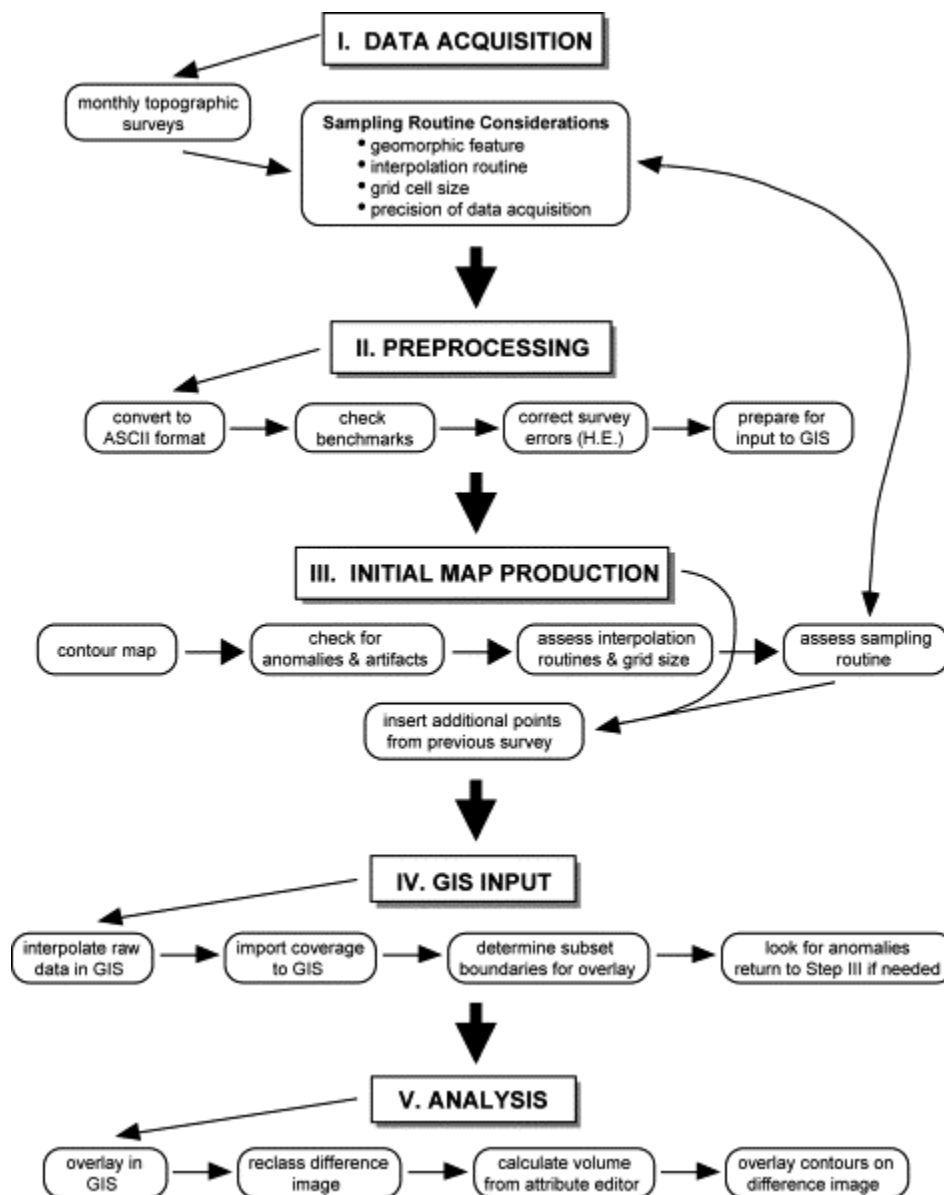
I. DATA ACQUISITION

monthly topographic surveys

Sampling Routine Considerations
• geomorphic feature
• interpolation routine
• grid cell size
• precision of data acquisition

II. PREPROCESSING

convert to ASCII format

check benchmarks

correct survey errors (H.E.)

prepare for input to GIS

III. INITIAL MAP PRODUCTION

contour map

check for anomalies & artifacts

assess interpolation routines & grid size

assess sampling routine

insert additional points from previous survey

IV. GIS INPUT

interpolate raw data in GIS

import coverage to GIS

determine subset boundaries for overlay

look for anomalies return to Step III if needed

V. ANALYSIS

overlay in GIS

reclass difference image

calculate volume from attribute editor

overlay contours on difference image